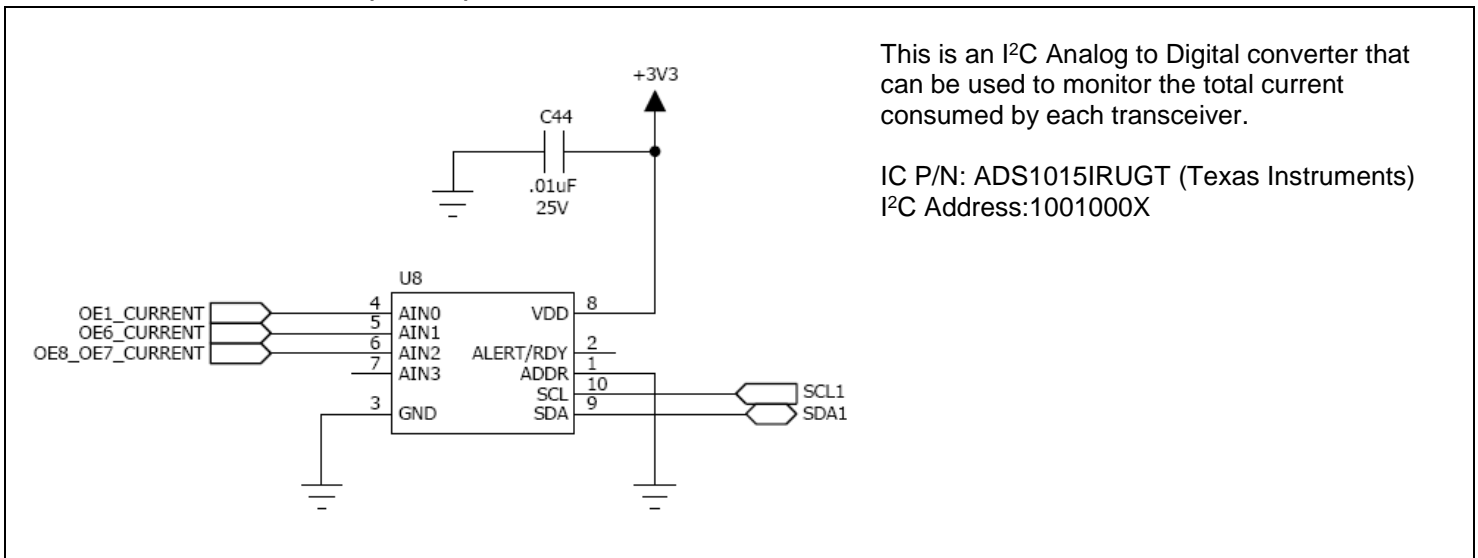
+3V3

C44

.01uF
25V

U8

OE1_CURRENT
OE6_CURRENT
OE8_OE7_CURRENT

4 AIN0
5 AIN1
6 AIN2
7 AIN3
3 GND

VDD 8
ALERT/RDY 2
ADDR 1
SCL 10
SDA 9

SCL1
SDA1

This is an I$^2$C Analog to Digital converter that can be used to monitor the total current consumed by each transceiver.

IC P/N: ADS1015IRUGT (Texas Instruments)
I$^2$C Address:1001000X